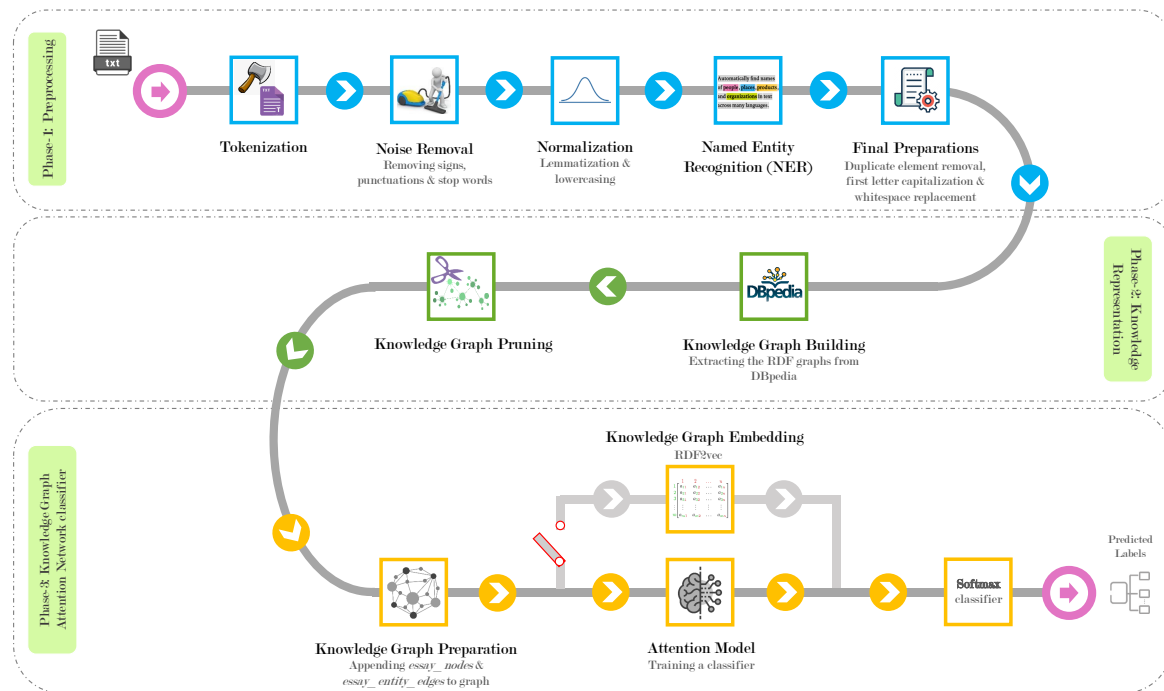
Phase-1: Preprocessing

txt

Tokenization

Noise Removal
Removing signs, punctuations & stop words

Normalization
Lemmatization & lowercasing

Automatically find names of people, places, products, and organizations in text across many languages.

Named Entity Recognition (NER)

Final Preparations
Duplicate element removal, first letter capitalization & whitespace replacement

Phase-2: Knowledge Representation

DBpedia

Knowledge Graph Building
Extracting the RDF graphs from DBpedia

Knowledge Graph Pruning

Phase-3: Knowledge Graph Attention Network classifier

Knowledge Graph Embedding
RDF2vec

Knowledge Graph Preparation
Appending *essay_nodes* & *essay_entity_edges* to graph

Attention Model
Training a classifier

Softmax
classifier

Predicted Labels